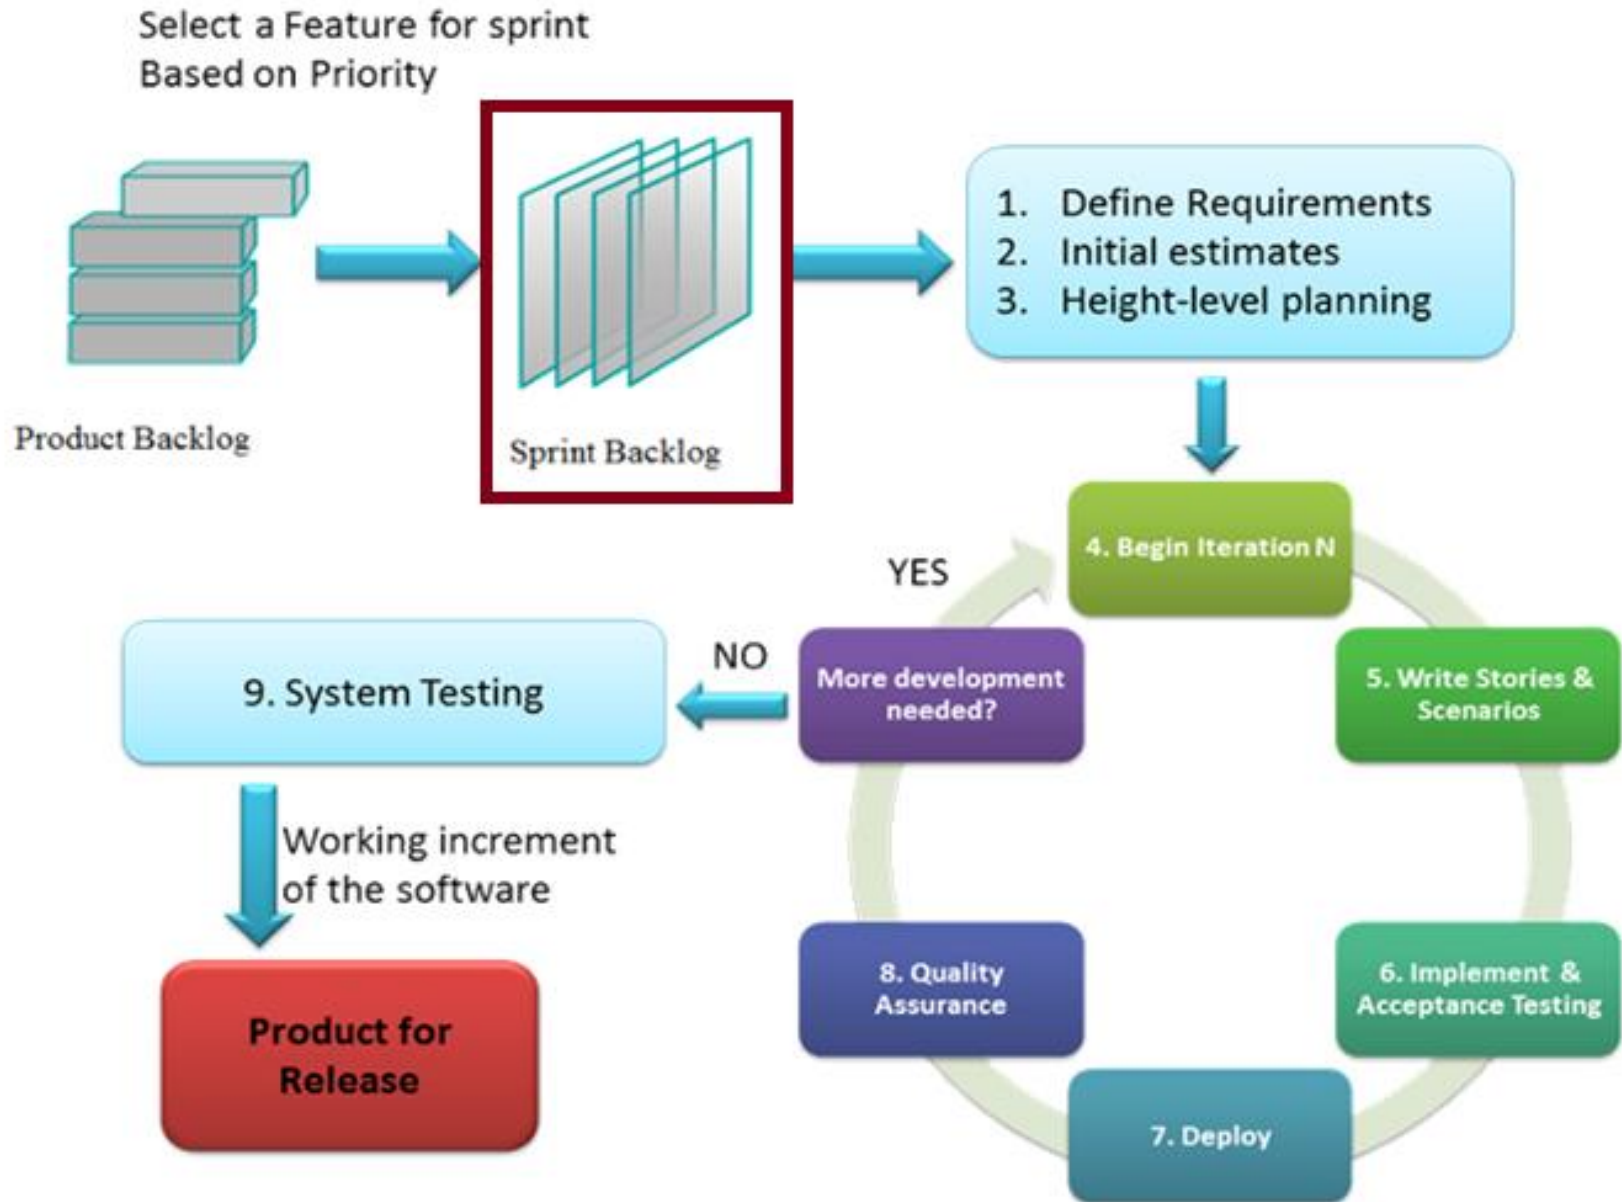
Select a Feature for sprint
Based on Priority

Product Backlog

Sprint Backlog

1. Define Requirements
2. Initial estimates
3. Height-level planning

4. Begin Iteration N

YES

NO

More development needed?

5. Write Stories & Scenarios

9. System Testing

Working increment of the software

Product for Release

8. Quality Assurance

6. Implement & Acceptance Testing

7. Deploy